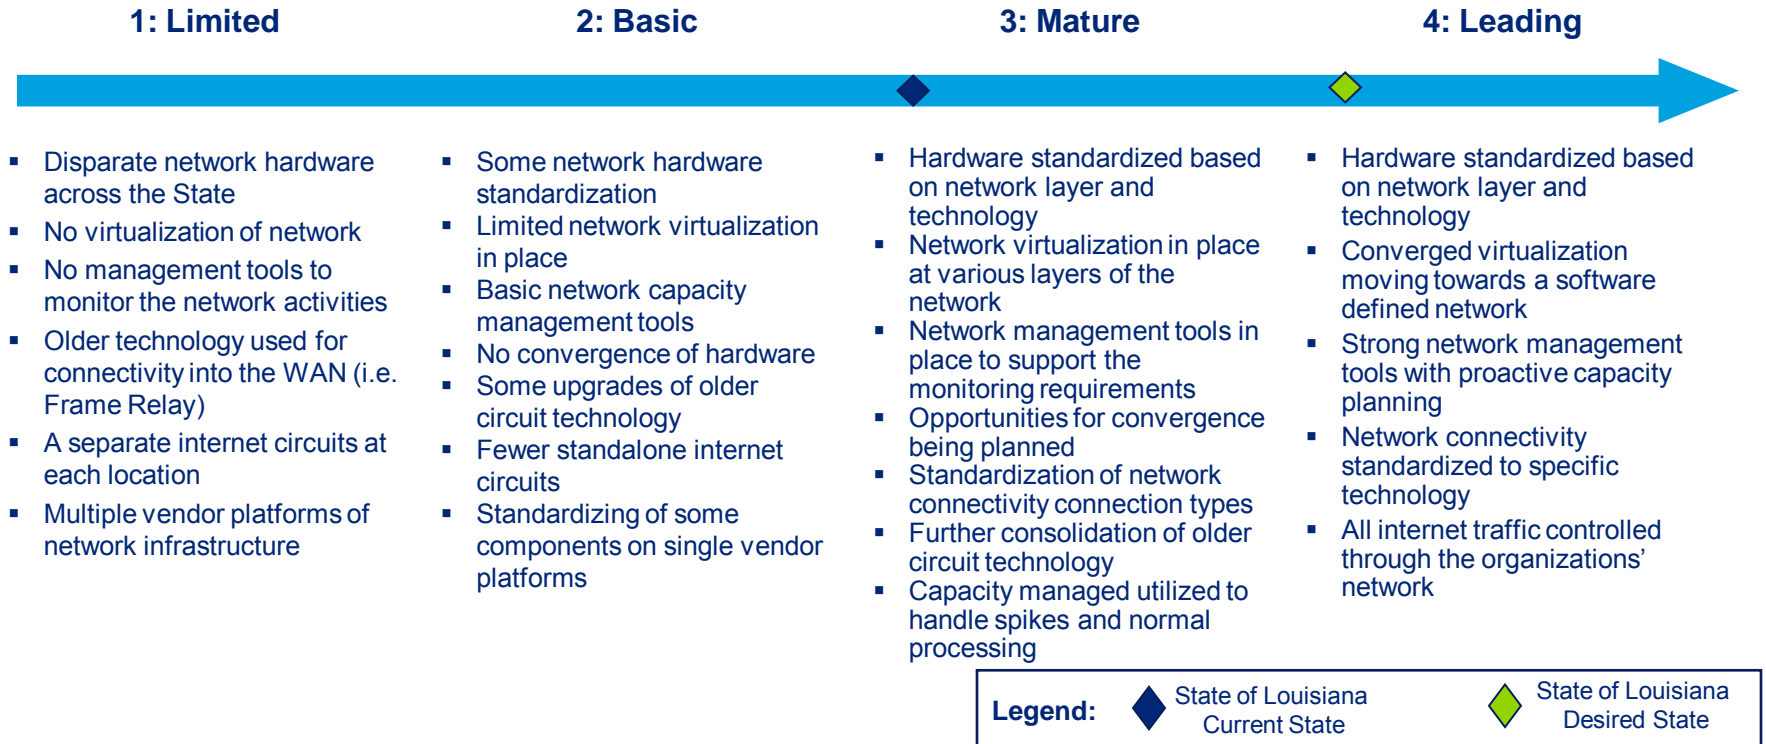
1: Limited

2: Basic

3: Mature

4: Leading

- Disparate network hardware across the State
- No virtualization of network
- No management tools to monitor the network activities
- Older technology used for connectivity into the WAN (i.e. Frame Relay)
- A separate internet circuits at each location
- Multiple vendor platforms of network infrastructure

- Some network hardware standardization
- Limited network virtualization in place
- Basic network capacity management tools
- No convergence of hardware
- Some upgrades of older circuit technology
- Fewer standalone internet circuits
- Standardizing of some components on single vendor platforms

- Hardware standardized based on network layer and technology
- Network virtualization in place at various layers of the network
- Network management tools in place to support the monitoring requirements
- Opportunities for convergence being planned
- Standardization of network connectivity connection types
- Further consolidation of older circuit technology
- Capacity managed utilized to handle spikes and normal processing

- Hardware standardized based on network layer and technology
- Converged virtualization moving towards a software defined network
- Strong network management tools with proactive capacity planning
- Network connectivity standardized to specific technology
- All internet traffic controlled through the organizations' network

Legend: State of Louisiana Current State State of Louisiana Desired State